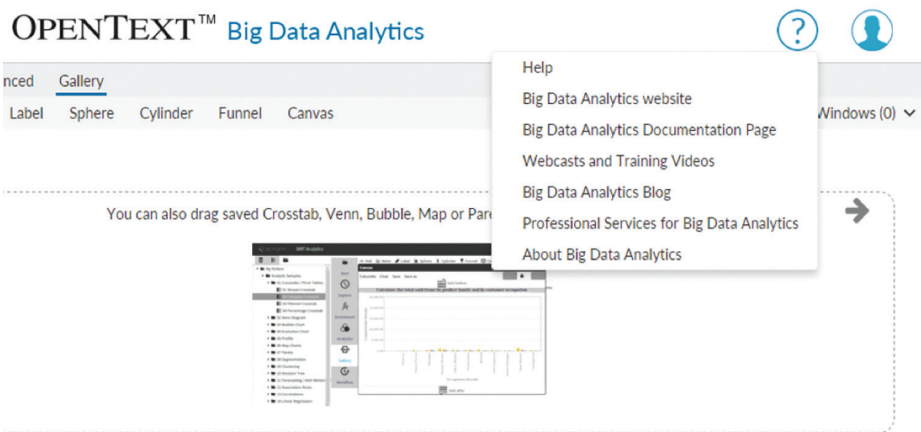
OPENTEXT™ Big Data Analytics

nced Gallery

Label Sphere Cylinder Funnel Canvas

Windows (0)

You can also drag saved Crosstab, Venn, Bubble, Map or Par

Help
Big Data Analytics website
Big Data Analytics Documentation Page
Webcasts and Training Videos
Big Data Analytics Blog
Professional Services for Big Data Analytics
About Big Data Analytics